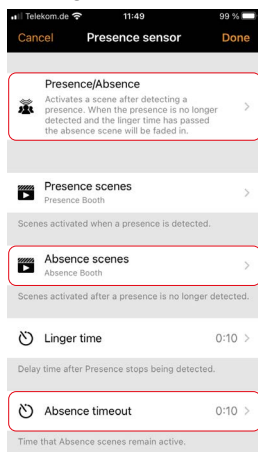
Telekom.de 11:49 99 %

Cancel Presence sensor Done

Presence/Absence
Activates a scene after detecting a presence. When the presence is no longer detected and the linger time has passed the absence scene will be faded in.

Presence scenes
Presence Booth

Scenes activated when a presence is detected.

Absence scenes
Absence Booth

Scenes activated after a presence is no longer detected.

Linger time 0:10

Delay time after Presence stops being detected.

Absence timeout 0:10

Time that Absence scenes remain active.